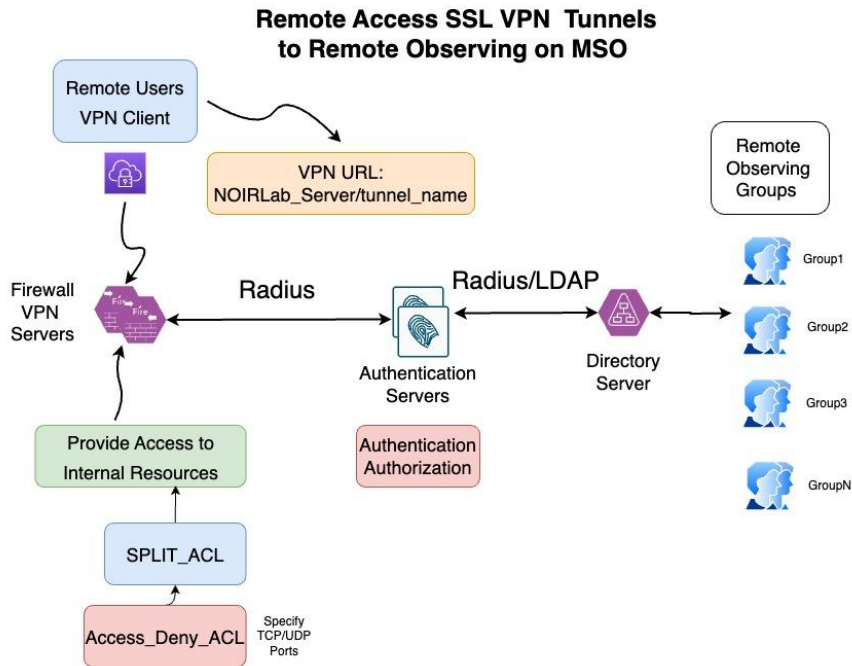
Remote Access SSL VPN Tunnels to Remote Observing on MSO

Remote Users VPN Client

VPN URL: NOIRLab_Server/tunnel_name

Remote Observing Groups

Firewall VPN Servers

Fire

Fire

Radius

Radius/LDAP

Group1

Group2

Authentication Servers

Directory Server

Group3

Authentication Authorization

GroupN

Provide Access to Internal Resources

SPLIT_ACL

Access_Deny_ACL

Specify TCP/UDP Ports